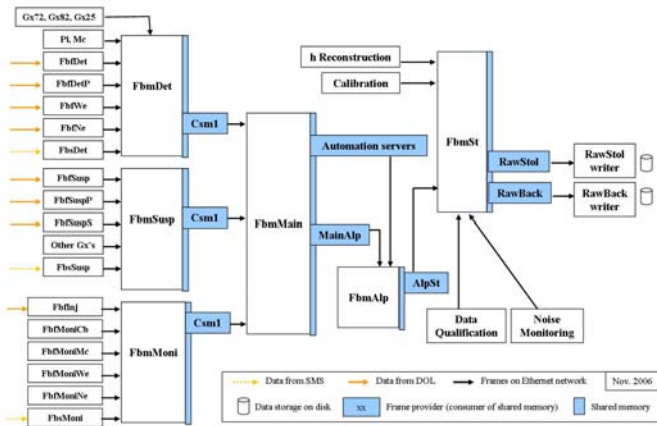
Gx72, Gx82, Gx25

Pi, Mc

FbfDet

FbfDetP

FbfWe

FbfNe

FbsDet

FbmDet

Csm1

FbfSusp

FbfSuspP

FbfSuspS

Other Gx's

FbsSusp

FbmSusp

Csm1

FbfInj

FbfMoniCb

FbfMoniMc

FbfMoniWe

FbfMoniNe

FbsMoni

FbmMoni

Csm1

FbmMain

Automation servers

MainAlp

FbmAlp

AlpSt

h Reconstruction

Calibration

FbmSt

RawStol

RawStol writer

RawBack

RawBack writer

Data Qualification

Noise Monitoring

Data from SMS

Data from DOL

Frames on Ethernet network

Nov. 2006

Data storage on disk

xx

Frame provider (consumer of shared memory)

Shared memory